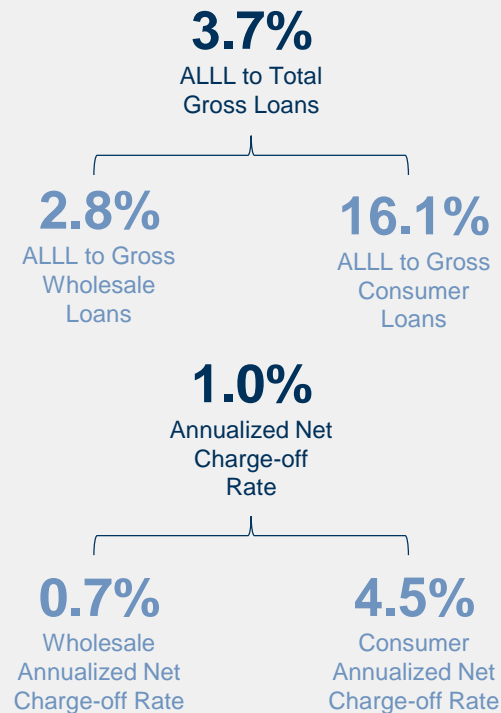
3.7%
ALLL to Total Gross Loans

2.8%
ALLL to Gross Wholesale Loans

16.1%
ALLL to Gross Consumer Loans

1.0%
Annualized Net Charge-off Rate

0.7%
Wholesale Annualized Net Charge-off Rate

4.5%
Consumer Annualized Net Charge-off Rate